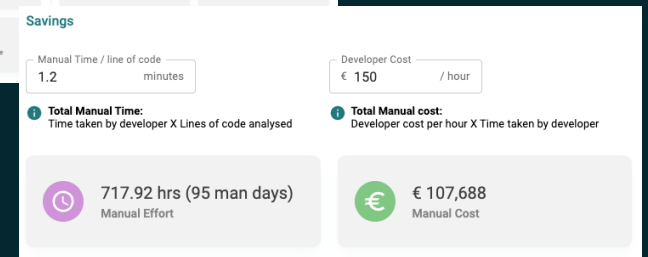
Savings

Manual Time / line of code
1.2 minutes

Developer Cost
€ 150 / hour

Total Manual Time:
Time taken by developer X Lines of code analysed

Total Manual cost:
Developer cost per hour X Time taken by developer

717.92 hrs (95 man days)
Manual Effort

€ 107,688
Manual Cost